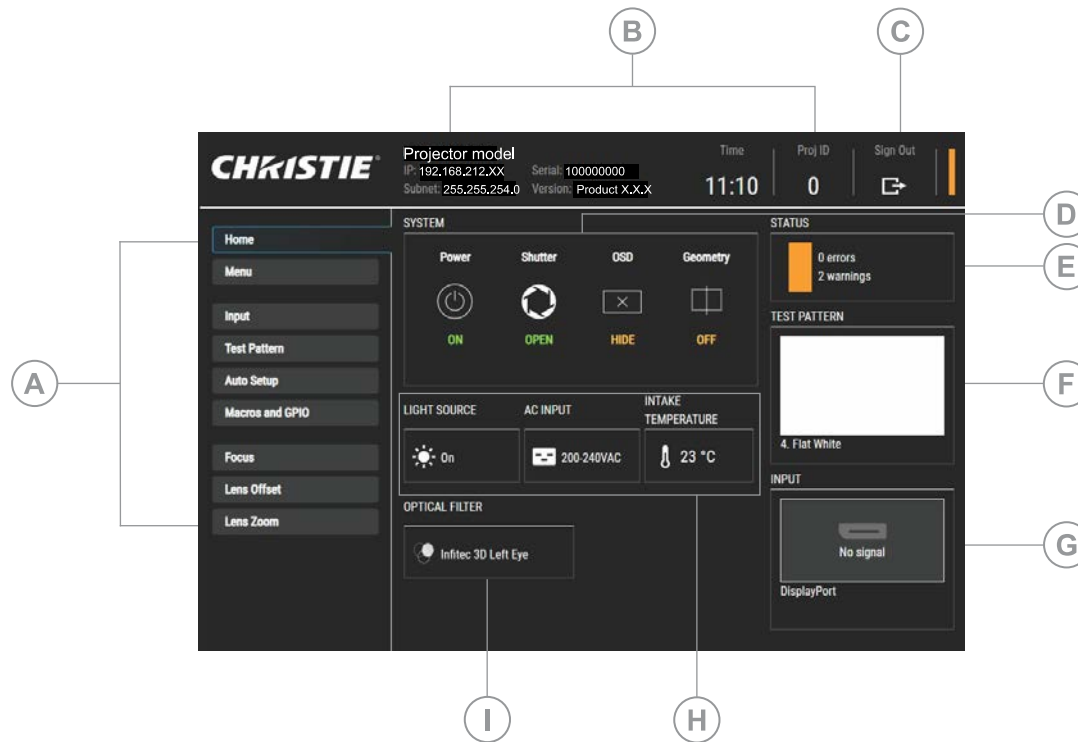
B

C

CHRISTIE

Projector model
IP: 192.168.212.XX
Subnet: 255.255.254.0
Serial: 100000000
Version: Product X.X.X

Time
11:10

Proj ID
0

Sign Out

D

E

F

G

A

Home
Menu
Input
Test Pattern
Auto Setup
Macros and GPIO
Focus
Lens Offset
Lens Zoom

SYSTEM

Power
ON

Shutter
OPEN

OSD
HIDE

Geometry
OFF

STATUS
0 errors
2 warnings

TEST PATTERN
4. Flat White

LIGHT SOURCE
On

AC INPUT
200-240VAC

INTAKE TEMPERATURE
23 °C

INPUT
No signal
DisplayPort

OPTICAL FILTER
Infitec 3D Left Eye

I

H